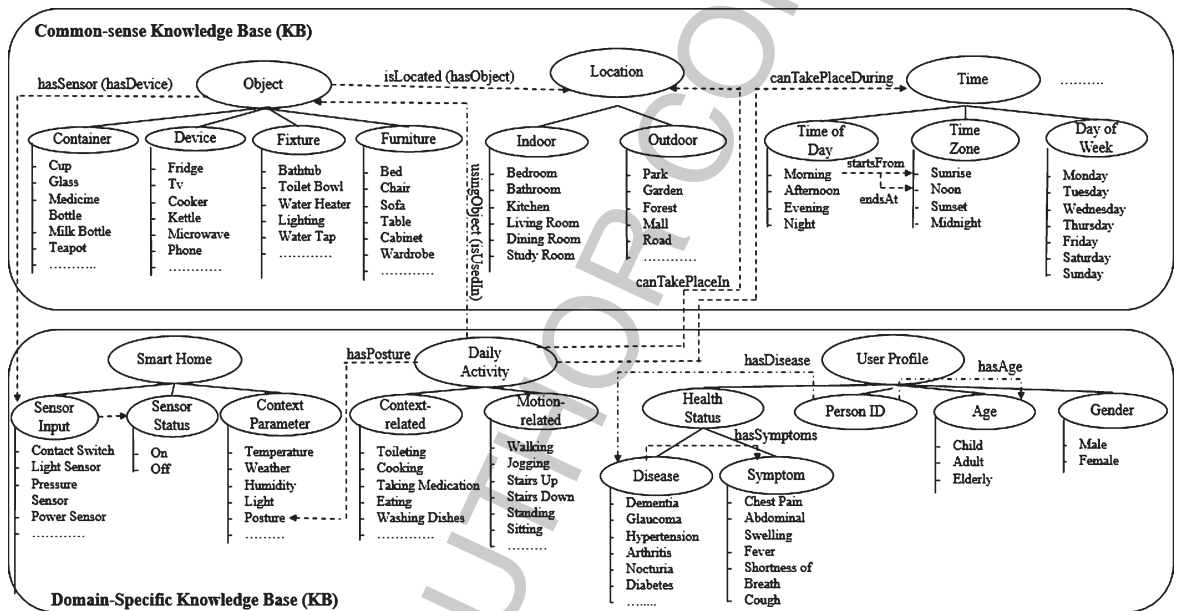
Common-sense Knowledge Base (KB)

hasSensor (hasDevice)

Object

isLocated (hasObject)

Location

canTakePlaceDuring

Time

.........

Container
Cup
Glass
Medicine
Bottle
Milk Bottle
Teapot
...........

Device
Fridge
Tv
Cooker
Kettle
Microwave
Phone
............

Fixture
Bathtub
Toilet Bowl
Water Heater
Lighting
Water Tap
............

Furniture
Bed
Chair
Sofa
Table
Cabinet
Wardrobe
............

usingObject (isUsedIn)

Indoor
Bedroom
Bathroom
Kitchen
Living Room
Dining Room
Study Room

Outdoor
Park
Garden
Forest
Mall
Road
............

Time of Day
Morning
Afternoon
Evening
Night

startsFrom

endsAt

Time Zone
Sunrise
Noon
Sunset
Midnight

Day of Week
Monday
Tuesday
Wednesday
Thursday
Friday
Saturday
Sunday

canTakePlaceIn

Smart Home

hasPosture

Daily Activity

hasDisease

User Profile

hasAge

Sensor Input
Contact Switch
Light Sensor
Pressure
Sensor
Power Sensor
............

Sensor Status
On
Off

Context Parameter
Temperature
Weather
Humidity
Light
Posture
.........

Context-related
Toileting
Cooking
Taking Medication
Eating
Washing Dishes
.............

Motion-related
Walking
Jogging
Stairs Up
Stairs Down
Standing
Sitting
.........

Health Status

hasSymptoms

Person ID

Age
Child
Adult
Elderly

Gender
Male
Female

Disease
Dementia
Glaucoma
Hypertension
Arthritis
Nocturia
Diabetes
........

Symptom
Chest Pain
Abdominal
Swelling
Fever
Shortness of
Breath
Cough

Domain-Specific Knowledge Base (KB)